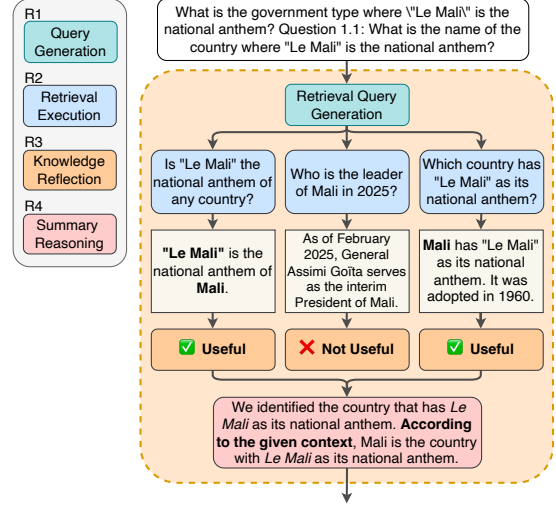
R1
Query Generation
R2
Retrieval Execution
R3
Knowledge Reflection
R4
Summary Reasoning

What is the government type where \"Le Mali\" is the national anthem? Question 1.1: What is the name of the country where "Le Mali" is the national anthem?

Retrieval Query Generation

Is "Le Mali" the national anthem of any country?

Who is the leader of Mali in 2025?

Which country has "Le Mali" as its national anthem?

**"Le Mali"** is the national anthem of **Mali**.

As of February 2025, General Assimi Goïta serves as the interim President of Mali.

**Mali** has "Le Mali" as its national anthem. It was adopted in 1960.

✅ Useful

❌ Not Useful

✅ Useful

We identified the country that has *Le Mali* as its national anthem. **According to the given context**, Mali is the country with *Le Mali* as its national anthem.